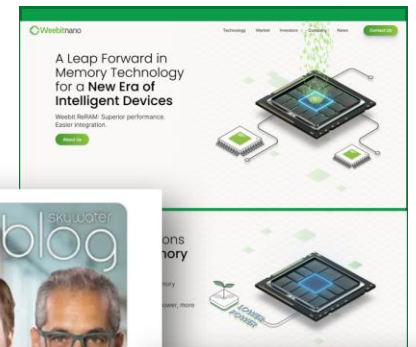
Weebitnano

Technology Market Investors Company News Contact Us

A Leap Forward in Memory Technology for a New Era of Intelligent Devices

Weebit ReRAM: Superior performance. Easier integration.

About Us

skywater blog

ons
nory

mory

ower, more

LOWER POWER